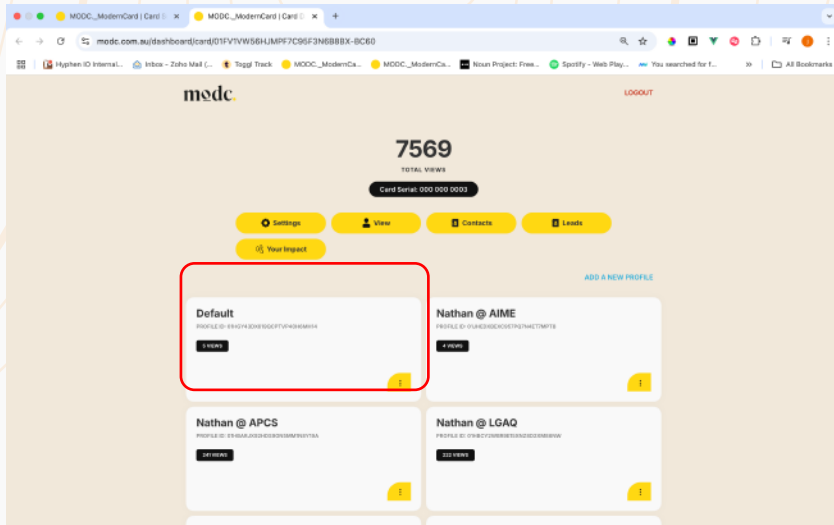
MODC._ModernCard | Card D ×
MODC._ModernCard | Card D ×
+

modc.com.au/dashboard/card/01FV1VW56HJMPF7C95F3N6B8BX-BC60

Hyphen IO Internal... Inbox - Zoho Mail (... Toggl Track MODC._ModernCa... MODC._ModernCa... Noun Project: Free... Spotify - Web Play... You searched for f... » All Bookmarks

modc.

LOGOUT

7569
TOTAL VIEWS

Card Serial: 000 000 0003

Settings
View
Contacts
Leads
Your Impact

ADD A NEW PROFILE

Default
PROFILE ID: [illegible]
0 VIEWS

Nathan @ AIME
PROFILE ID: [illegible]
4 VIEWS

Nathan @ APCS
PROFILE ID: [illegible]
241 VIEWS

Nathan @ LGAQ
PROFILE ID: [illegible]
232 VIEWS